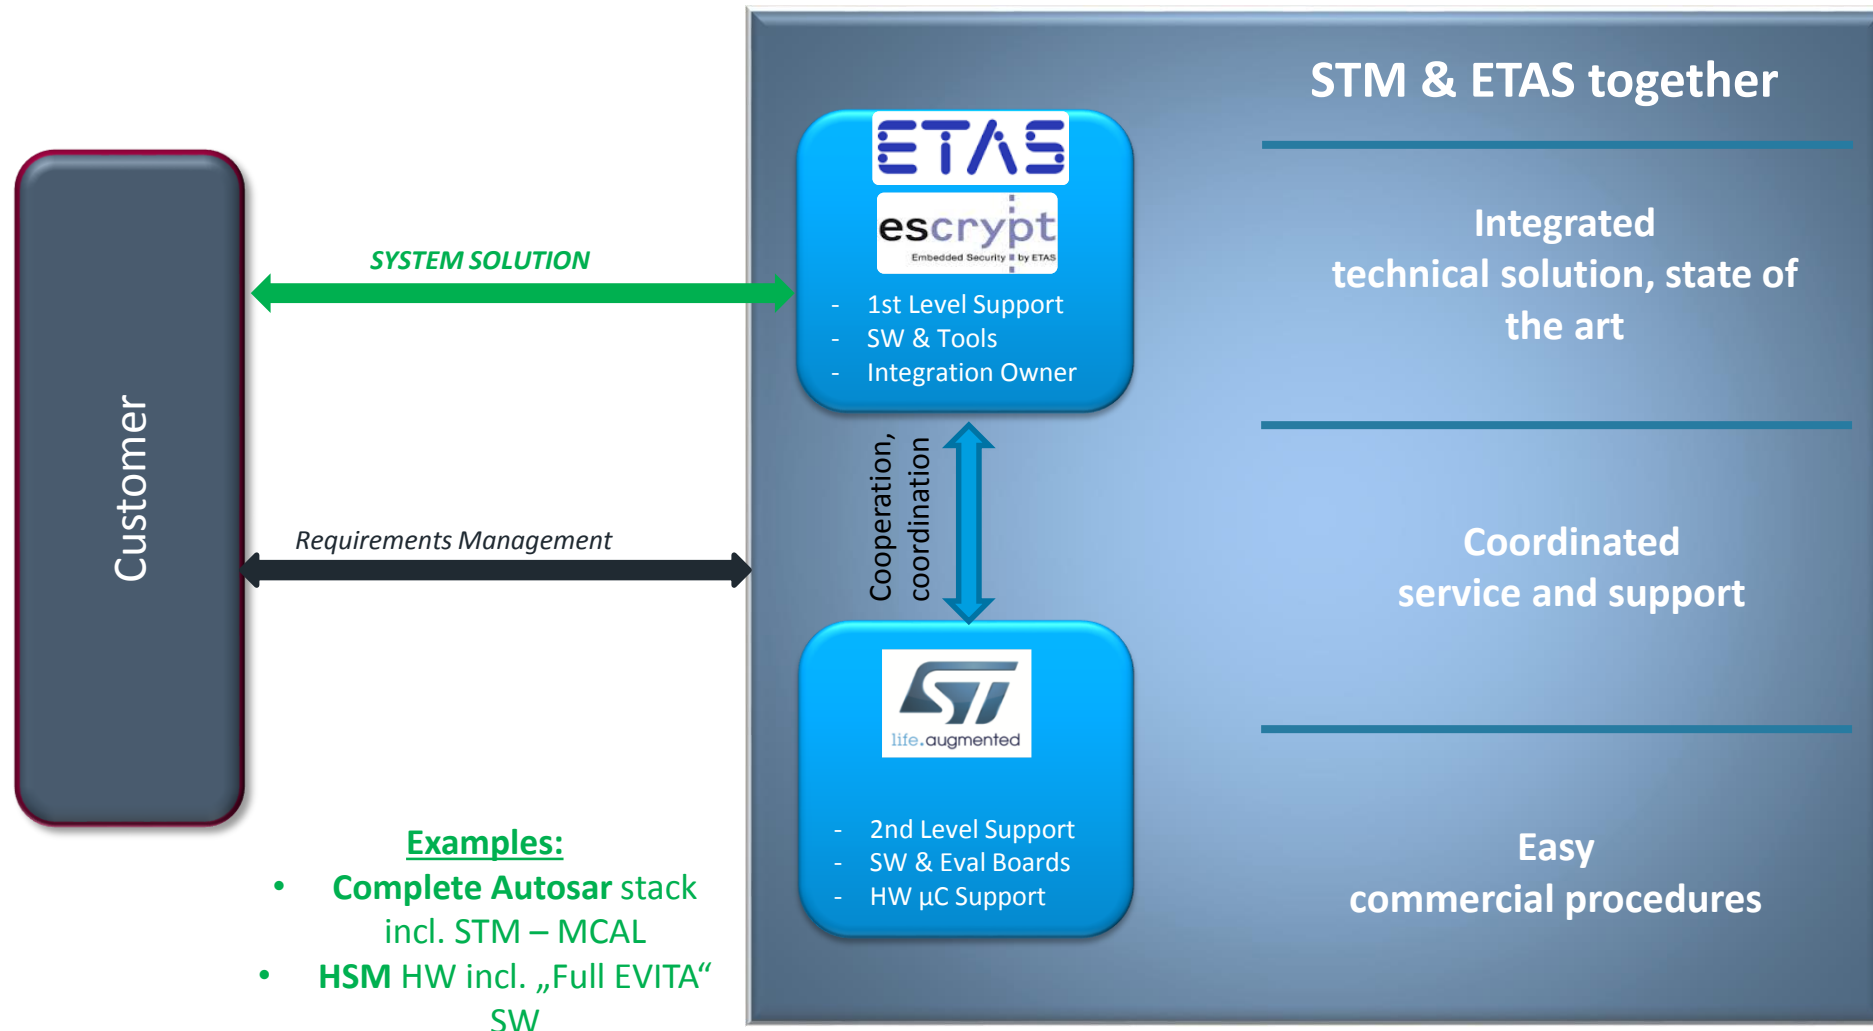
Customer

SYSTEM SOLUTION

Requirements Management

Examples:

- **Complete Autosar** stack incl. STM – MCAL
- **HSM** HW incl. „Full EVITA“ SW

ETAS

escrypt
Embedded Security by ETAS

- 1st Level Support
- SW & Tools
- Integration Owner

Cooperation, coordination

life.augmented

- 2nd Level Support
- SW & Eval Boards
- HW µC Support

STM & ETAS together

Integrated technical solution, state of the art

Coordinated service and support

Easy commercial procedures